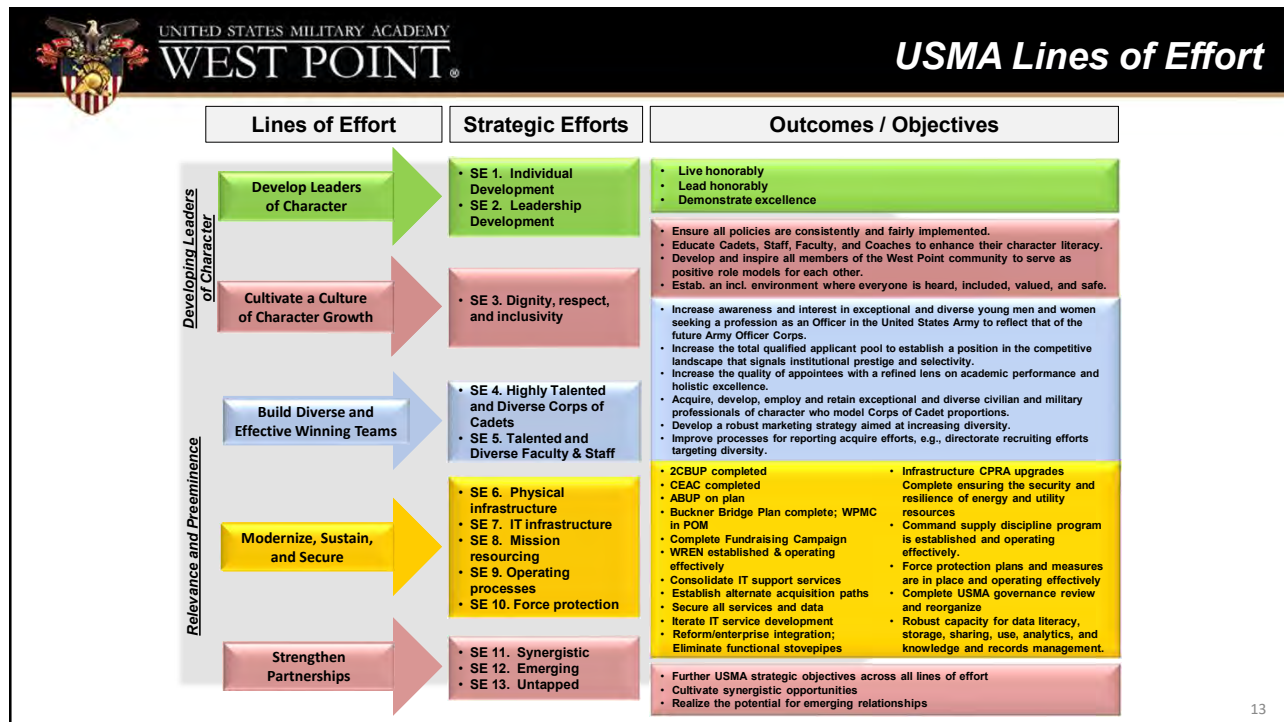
UNITED STATES MILITARY ACADEMY
WEST POINT.

USMA Lines of Effort

| Lines of Effort | Strategic Efforts | Outcomes / Objectives |
|---|---|---|
| Develop Leaders of Character | • SE 1. Individual Development<br>• SE 2. Leadership Development | • Live honorably<br>• Lead honorably<br>• Demonstrate excellence |
| Cultivate a Culture of Character Growth | • SE 3. Dignity, respect, and inclusivity | • Ensure all policies are consistently and fairly implemented.<br>• Educate Cadets, Staff, Faculty, and Coaches to enhance their character literacy.<br>• Develop and inspire all members of the West Point community to serve as positive role models for each other.<br>• Estab. an incl. environment where everyone is heard, included, valued, and safe. |
| Build Diverse and Effective Winning Teams | • SE 4. Highly Talented and Diverse Corps of Cadets<br>• SE 5. Talented and Diverse Faculty & Staff | • Increase awareness and interest in exceptional and diverse young men and women seeking a profession as an Officer in the United States Army to reflect that of the future Army Officer Corps.<br>• Increase the total qualified applicant pool to establish a position in the competitive landscape that signals institutional prestige and selectivity.<br>• Increase the quality of appointees with a refined lens on academic performance and holistic excellence.<br>• Acquire, develop, employ and retain exceptional and diverse civilian and military professionals of character who model Corps of Cadet proportions.<br>• Develop a robust marketing strategy aimed at increasing diversity.<br>• Improve processes for reporting acquire efforts, e.g., directorate recruiting efforts targeting diversity. |
| Modernize, Sustain, and Secure | • SE 6. Physical infrastructure<br>• SE 7. IT infrastructure<br>• SE 8. Mission resourcing<br>• SE 9. Operating processes<br>• SE 10. Force protection | • 2CBUP completed<br>• CEAC completed<br>• ABUP on plan<br>• Buckner Bridge Plan complete; WPMC in POM<br>• Complete Fundraising Campaign<br>• WREN established & operating effectively<br>• Consolidate IT support services<br>• Establish alternate acquisition paths<br>• Secure all services and data<br>• Iterate IT service development<br>• Reform/enterprise integration; Eliminate functional stovepipes<br>• Infrastructure CPRA upgrades Complete ensuring the security and resilience of energy and utility resources<br>• Command supply discipline program is established and operating effectively.<br>• Force protection plans and measures are in place and operating effectively<br>• Complete USMA governance review and reorganize<br>• Robust capacity for data literacy, storage, sharing, use, analytics, and knowledge and records management. |
| Strengthen Partnerships | • SE 11. Synergistic<br>• SE 12. Emerging<br>• SE 13. Untapped | • Further USMA strategic objectives across all lines of effort<br>• Cultivate synergistic opportunities<br>• Realize the potential for emerging relationships |

Developing Leaders of Character

Relevance and Preeminence

13